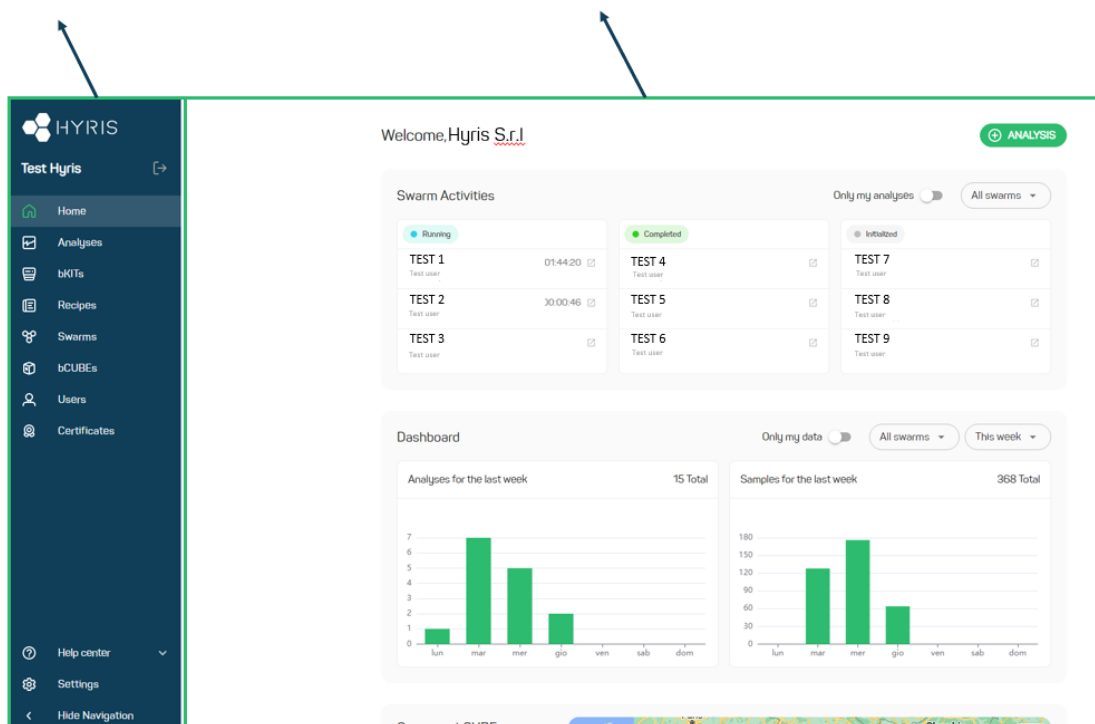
HYRIS

Test Hyris

Home
Analyses
bKITs
Recipes
Swarms
bCUBEs
Users
Certificates

Help center
Settings
Hide Navigation

Welcome,Hyris S.r.l

ANALYSIS

Swarm Activities

Only my analyses

All swarms

Running

TEST 1
Test user
01:44:20

TEST 2
Test user
00:00:46

TEST 3
Test user

Completed

TEST 4
Test user

TEST 5
Test user

TEST 6
Test user

Initialized

TEST 7
Test user

TEST 8
Test user

TEST 9
Test user

Dashboard

Only my data

All swarms

This week

Analyses for the last week

15 Total

7
6
5
4
3
2
1
0

lun mar mer gio ven sab dom

Samples for the last week

368 Total

180
150
120
90
60
30
0

lun mar mer gio ven sab dom